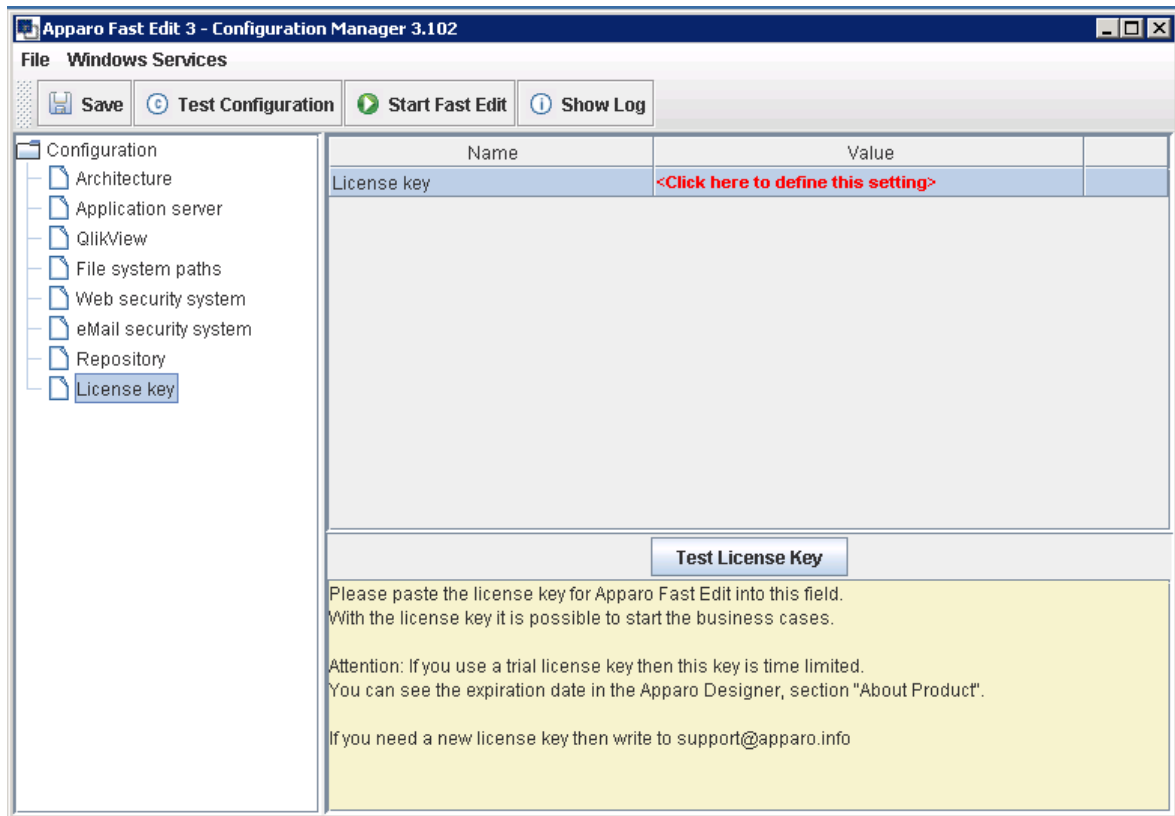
Apparo Fast Edit 3 - Configuration Manager 3.102

File Windows Services

Save Test Configuration Start Fast Edit Show Log

Configuration
Architecture
Application server
QlikView
File system paths
Web security system
eMail security system
Repository
License key

| Name | Value | |
|---|---|---|
| License key | <Click here to define this setting> | |

Test License Key

Please paste the license key for Apparo Fast Edit into this field.
With the license key it is possible to start the business cases.

Attention: If you use a trial license key then this key is time limited.
You can see the expiration date in the Apparo Designer, section "About Product".

If you need a new license key then write to support@apparo.info